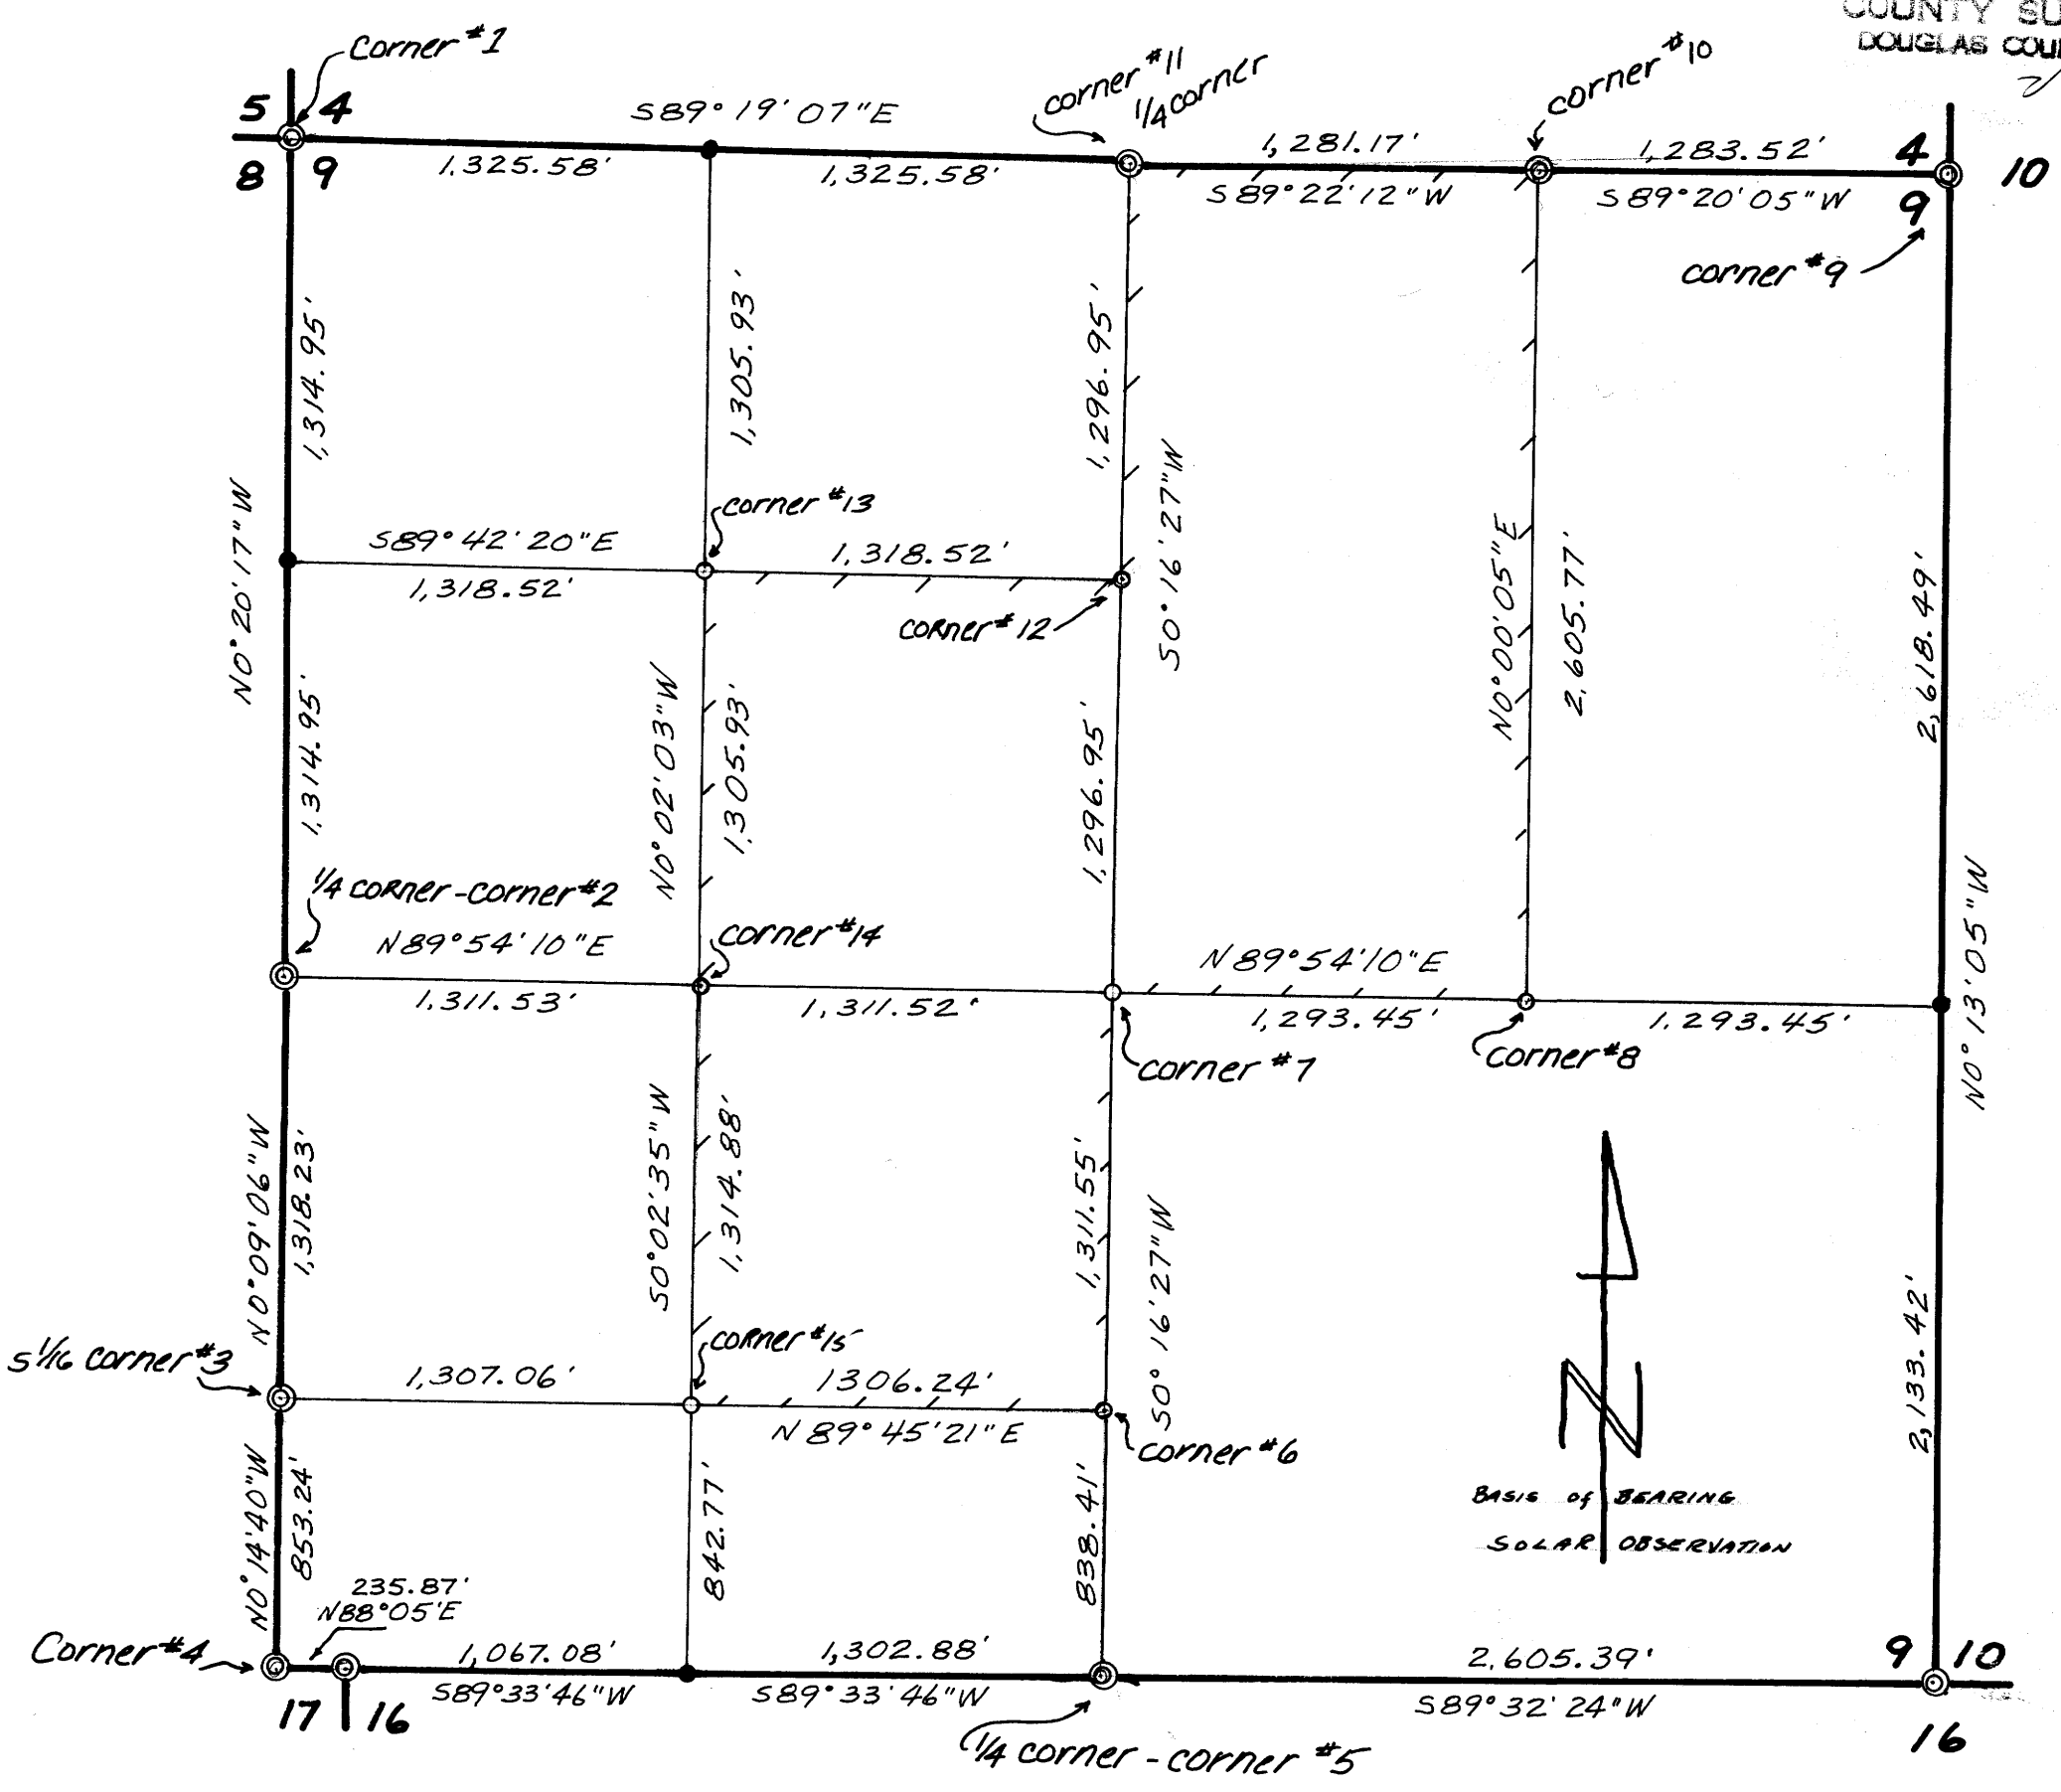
COUNTY SU
DOUGLAS COU

Corner #1
5 4
8 9
S89°19'07"E
1,325.58'
1,325.58'
corner #11
1/4 corner
1,281.17'
S89°22'12"W
corner #10
1,283.52'
S89°20'05"W
4 10
9
corner #9

1,314.95'
1,305.93'
1,296.95'
S0°16'27"W
N0°00'05"E
2,605.77'
2,618.49'
N0°20'17"W
corner #13
S89°42'20"E
1,318.52'
1,318.52'
corner #12
1,314.95'
N0°02'03"W
1,305.93'
1,296.95'

1/4 corner-corner #2
N89°54'10"E
corner #14
N89°54'10"E
1,311.53'
1,311.52'
1,293.45'
1,293.45'
corner #7
corner #8
N0°13'05"W

N0°09'06"W
1,318.23'
S0°02'35"W
1,314.88'
1,311.55'
S0°16'27"W
N
s 1/16 corner #3
corner #15
1,307.06'
1306.24'
N89°45'21"E
corner #6
2,133.42'
N0°14'40"W
853.24'
842.77'
838.41'
BASIS OF BEARING
SOLAR OBSERVATION
235.87'
N88°05'E
Corner #4
1,067.08'
1,302.88'
2,605.39'
9 10
S89°33'46"W
S89°33'46"W
S89°32'24"W
17 16
1/4 corner - corner #5
16